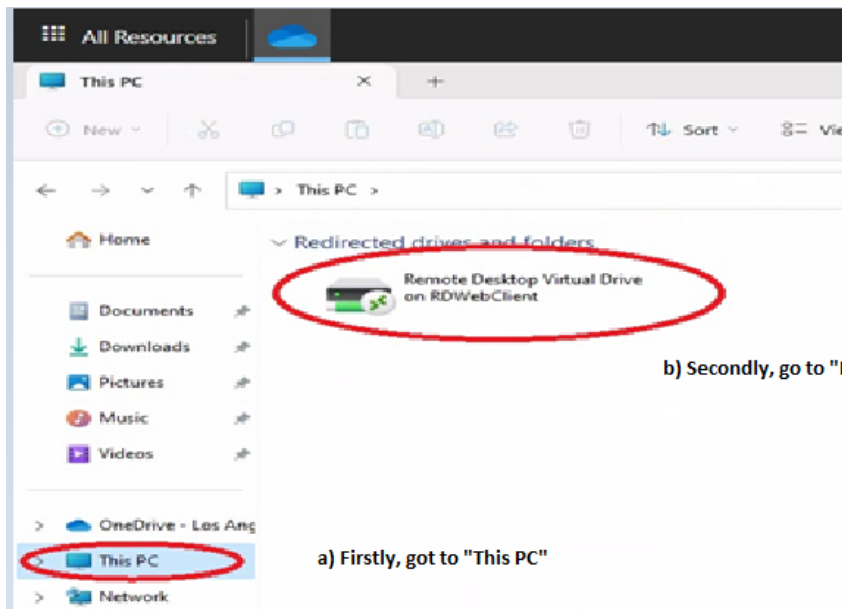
All Resources

This PC

New

Sort

Vie

This PC >

Home

Redirected drives and folders

Remote Desktop Virtual Drive on RDWebClient

Documents

Downloads

Pictures

Music

Videos

b) Secondly, go to "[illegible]

OneDrive - Los Ang

This PC

a) Firstly, got to "This PC"

Network